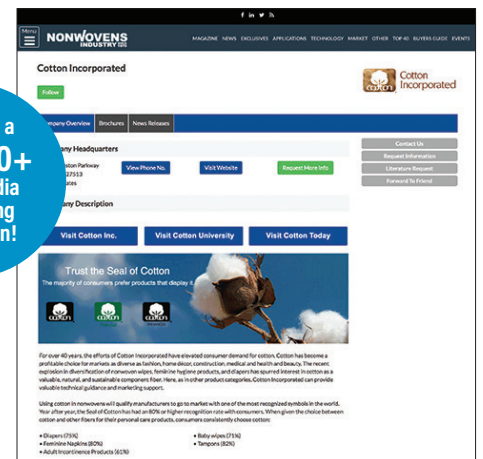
f in y

Menu

NONWOVENS INDUSTRY

MAGAZINE NEWS EXCLUSIVES APPLICATIONS TECHNOLOGY MARKET OTHER TOP 40 BUYERS GUIDE EVENTS

a
0+
lia
ng
n!

Cotton Incorporated

Follow

Cotton Incorporated

Company Overview Brochures News Releases

Contact Us
Request Information
Literature Request
Forward To Friend

any Headquarters

lston Parkway
27513
ates

View Phone No.

Visit Website

Request More Info

any Description

Visit Cotton Inc.

Visit Cotton University

Visit Cotton Today

Trust the Seal of Cotton

The majority of consumers prefer products that display it.

For over 40 years, the efforts of Cotton Incorporated have elevated consumer demand for cotton. Cotton has become a profitable choice for markets as diverse as fashion, home decor, construction, medical and health and beauty. The recent explosion in diversification of nonwoven wipes, feminine hygiene products, and diapers has spurred interest in cotton as a valuable, natural, and sustainable component fiber. Here, as in other product categories, Cotton Incorporated can provide valuable technical guidance and marketing support.

Using cotton in nonwovens will qualify manufacturers to go to market with one of the most recognized symbols in the world. Year after year, the Seal of Cotton has had an 80% or higher recognition rate with consumers. When given the choice between cotton and other fibers for their personal care products, consumers consistently choose cotton:

• Diapers (75%)
• Feminine Napkins (80%)
• Adult Incontinence Products (61%)
• Baby wipes (71%)
• Tampons (82%)